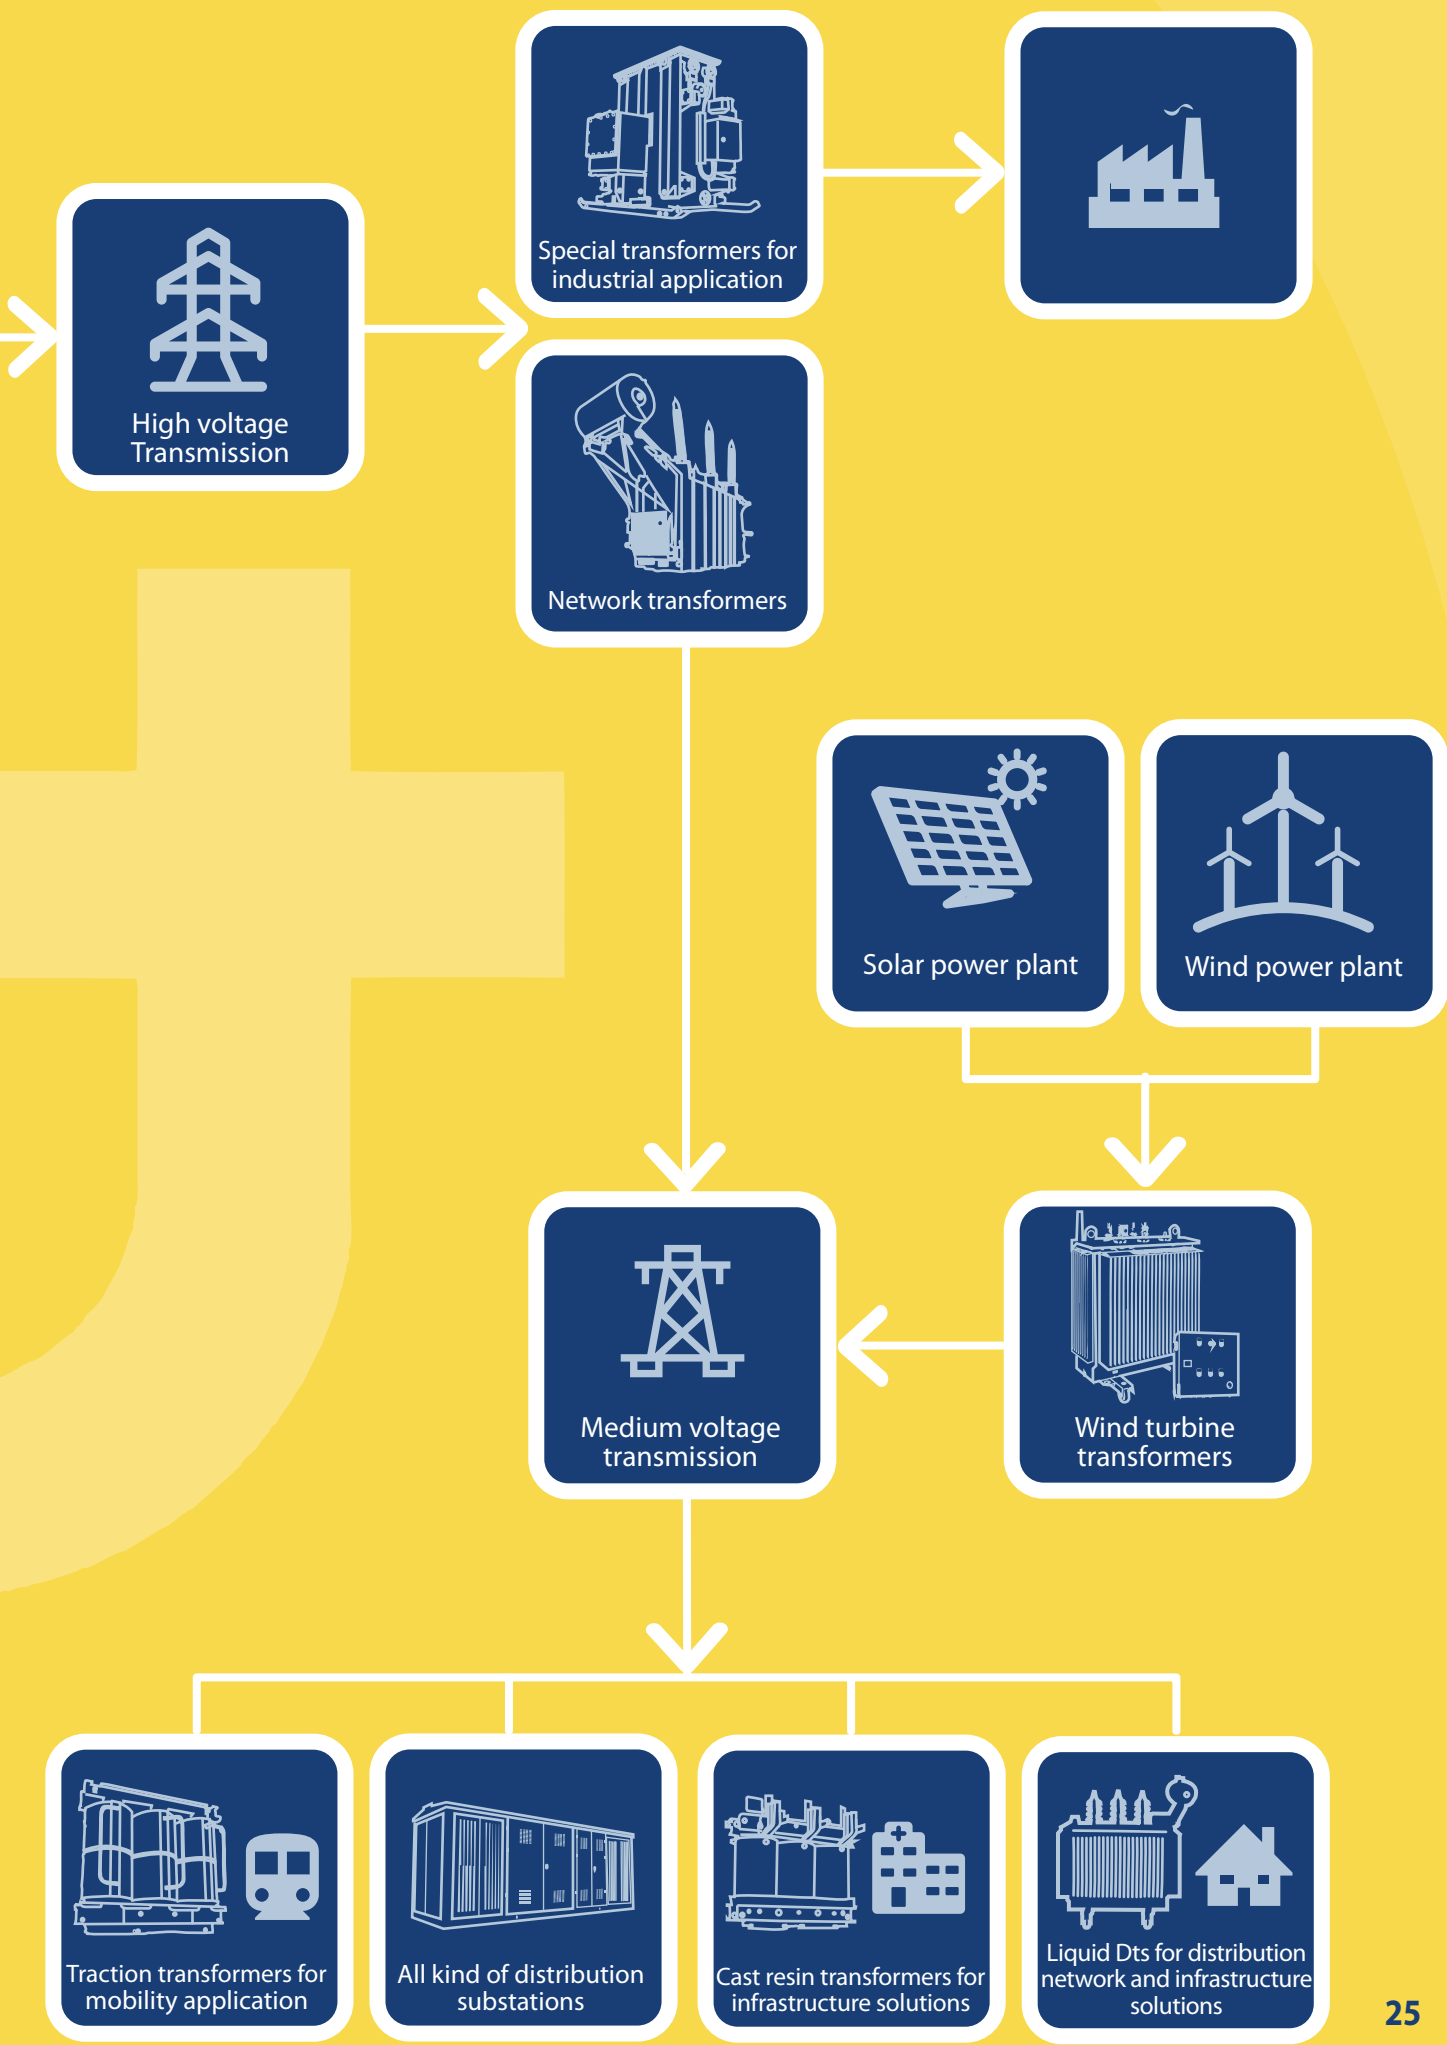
Special transformers for industrial application

High voltage Transmission

Network transformers

Solar power plant

Wind power plant

Medium voltage transmission

Wind turbine transformers

Traction transformers for mobility application

All kind of distribution substations

Cast resin transformers for infrastructure solutions

Liquid Dts for distribution network and infrastructure solutions

25